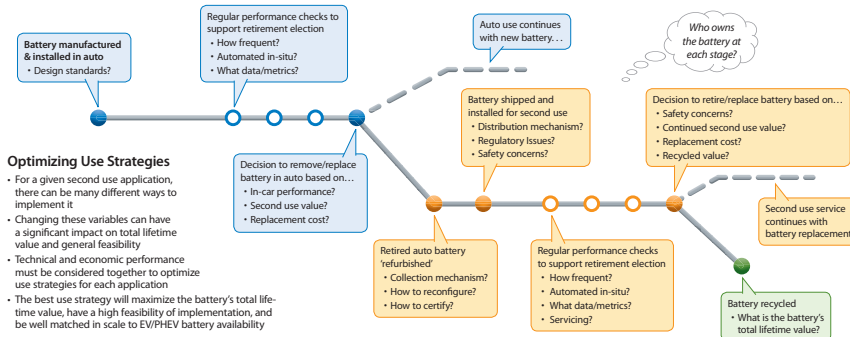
Battery manufactured & installed in auto
• Design standards?

Regular performance checks to support retirement election
• How frequent?
• Automated in-situ?
• What data/metrics?

Auto use continues with new battery. . .

Who owns the battery at each stage?

Optimizing Use Strategies
• For a given second use application, there can be many different ways to implement it
• Changing these variables can have a significant impact on total lifetime value and general feasibility
• Technical and economic performance must be considered together to optimize use strategies for each application
• The best use strategy will maximize the battery's total lifetime value, have a high feasibility of implementation, and be well matched in scale to EV/PHEV battery availability

Decision to remove/replace battery in auto based on. . .
• In-car performance?
• Second use value?
• Replacement cost?

Battery shipped and installed for second use
• Distribution mechanism?
• Regulatory Issues?
• Safety concerns?

Decision to retire/replace battery based on. . .
• Safety concerns?
• Continued second use value?
• Replacement cost?
• Recycled value?

Second use service continues with battery replacement

Retired auto battery 'refurbished'
• Collection mechanism?
• How to reconfigure?
• How to certify?

Regular performance checks to support retirement election
• How frequent?
• Automated in-situ?
• What data/metrics?
• Servicing?

Battery recycled
• What is the battery's total lifetime value?